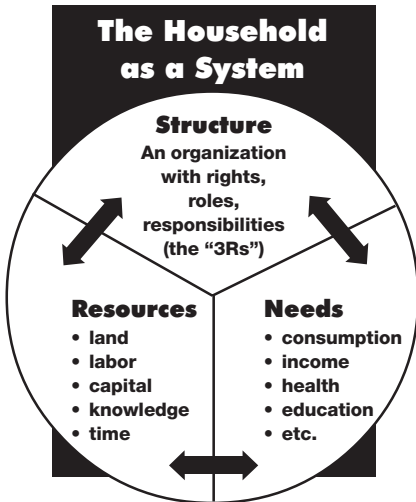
The Household as a System

Structure
An organization with rights, roles, responsibilities (the "3Rs")

Resources
• land
• labor
• capital
• knowledge
• time

Needs
• consumption
• income
• health
• education
• etc.